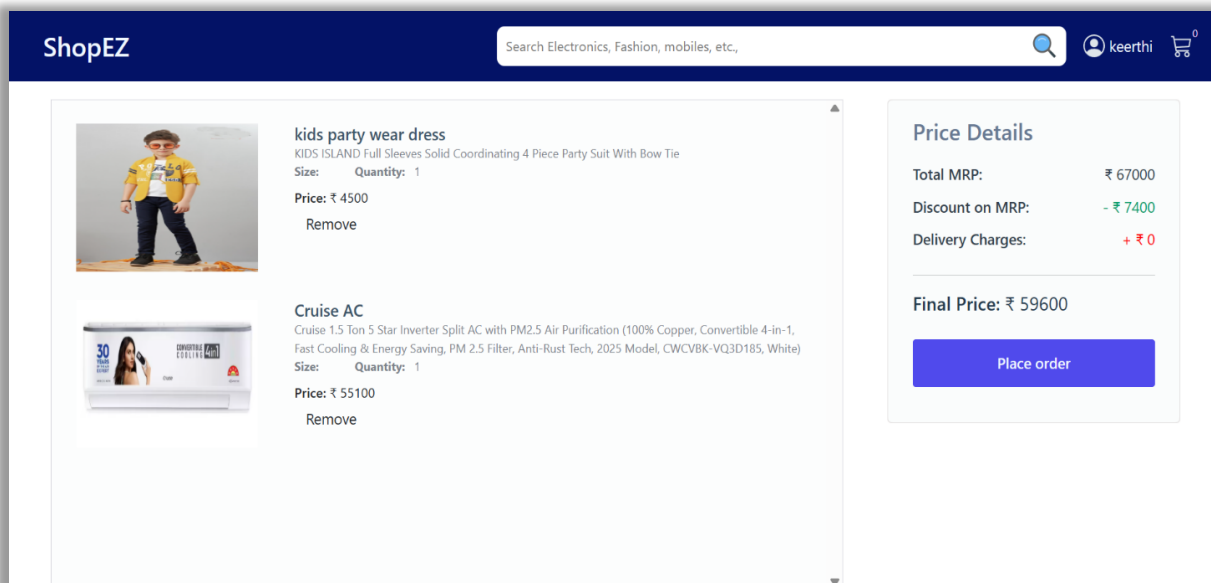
ShopEZ

Search Electronics, Fashion, mobiles, etc.,

keerthi

0

kids party wear dress

KIDS ISLAND Full Sleeves Solid Coordinating 4 Piece Party Suit With Bow Tie

Size: Quantity: 1

Price: ₹ 4500

Remove

Cruise AC

Cruise 1.5 Ton 5 Star Inverter Split AC with PM2.5 Air Purification (100% Copper, Convertible 4-in-1, Fast Cooling & Energy Saving, PM 2.5 Filter, Anti-Rust Tech, 2025 Model, CWCVBK-VQ3D185, White)

Size: Quantity: 1

Price: ₹ 55100

Remove

Price Details

Total MRP: ₹ 67000

Discount on MRP: - ₹ 7400

Delivery Charges: + ₹ 0

Final Price: ₹ 59600

Place order